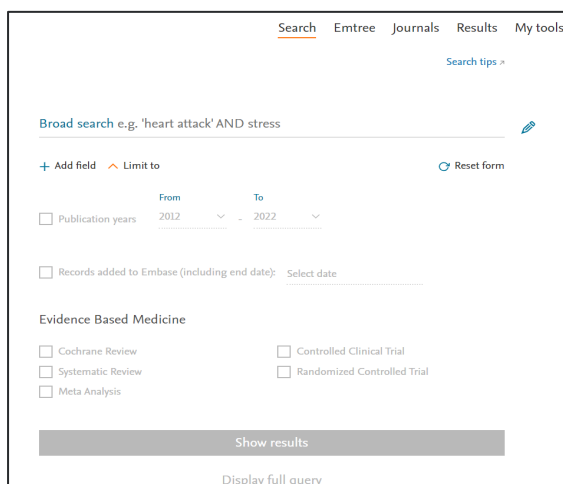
Search Emtree Journals Results My tools

Search tips ↗

Broad search e.g. 'heart attack' AND stress

+ Add field ^ Limit to

Reset form

From To

Publication years 2012 - 2022

Records added to Embase (including end date): Select date

Evidence Based Medicine

Cochrane Review

Systematic Review

Meta Analysis

Controlled Clinical Trial

Randomized Controlled Trial

Show results

Display full query